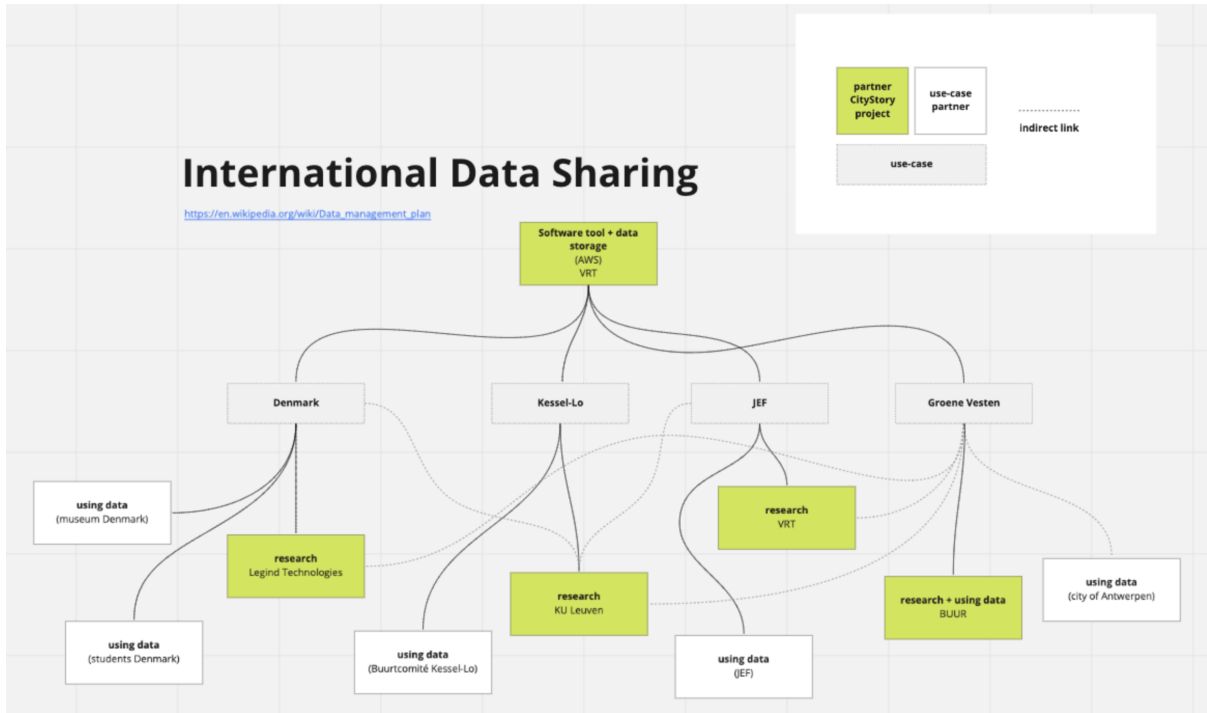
partner CityStory project

use-case partner

indirect link

use-case

International Data Sharing

https://en.wikipedia.org/wiki/Data_management_plan

Software tool + data storage
(AWS)
VRT

Denmark

Kessel-Lo

JEF

Groene Vesten

using data
(museum Denmark)

research
Legind Technologies

research
VRT

research
KU Leuven

research + using data
BUUR

using data
(city of Antwerpen)

using data
(students Denmark)

using data
(Buurtcomité Kessel-Lo)

using data
(JEF)